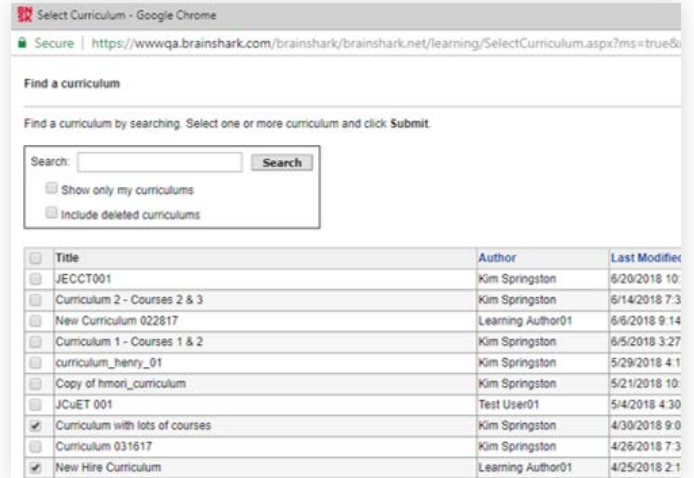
Select Curriculum - Google Chrome

Secure | https://wwwqa.brainshark.com/brainshark/brainshark.net/learning/SelectCurriculum.aspx?ms=true&

Find a curriculum

Find a curriculum by searching. Select one or more curriculum and click **Submit**.

Search: Search

Show only my curriculums

Include deleted curriculums

| | Title | Author | Last Modified |
|---|---|---|---|
| | JECCT001 | Kim Springston | 6/20/2018 10: |
| | Curriculum 2 - Courses 2 & 3 | Kim Springston | 6/14/2018 7:3 |
| | New Curriculum 022817 | Learning Author01 | 6/6/2018 9:14 |
| | Curriculum 1 - Courses 1 & 2 | Kim Springston | 6/5/2018 3:27 |
| | curriculum_henry_01 | Kim Springston | 5/29/2018 4:1 |
| | Copy of hmori_curriculum | Kim Springston | 5/21/2018 10: |
| | JCuET 001 | Test User01 | 5/4/2018 4:30 |
| ✔ | Curriculum with lots of courses | Kim Springston | 4/30/2018 9:0 |
| | Curriculum 031617 | Kim Springston | 4/26/2018 7:3 |
| ✔ | New Hire Curriculum | Learning Author01 | 4/25/2018 2:1 |